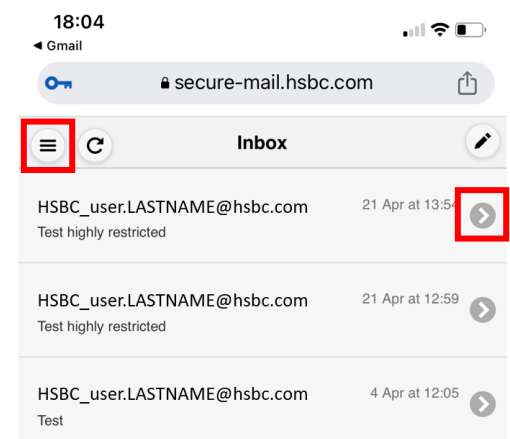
18:04
◀ Gmail
secure-mail.hsbc.com
Inbox
HSBC_user.LASTNAME@hsbc.com
21 Apr at 13:54
Test highly restricted
HSBC_user.LASTNAME@hsbc.com
21 Apr at 12:59
Test highly restricted
HSBC_user.LASTNAME@hsbc.com
4 Apr at 12:05
Test